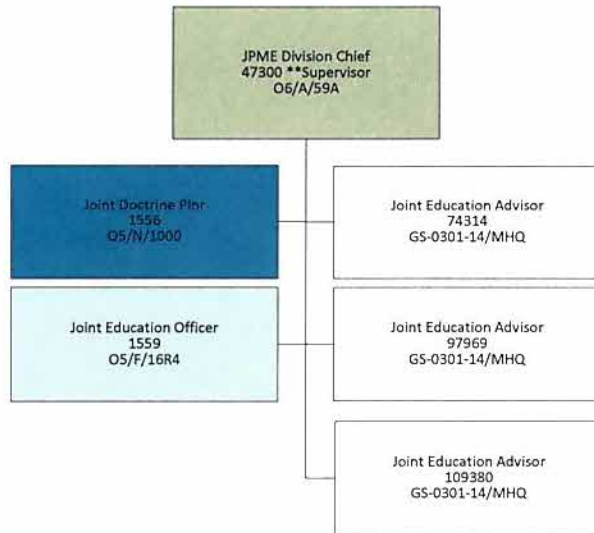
JPME Division Chief
47300 **Supervisor
O6/A/59A

Joint Doctrine Plnr
1556
O5/N/1000

Joint Education Officer
1559
O5/F/16R4

Joint Education Advisor
74314
GS-0301-14/MHQ

Joint Education Advisor
97969
GS-0301-14/MHQ

Joint Education Advisor
109380
GS-0301-14/MHQ